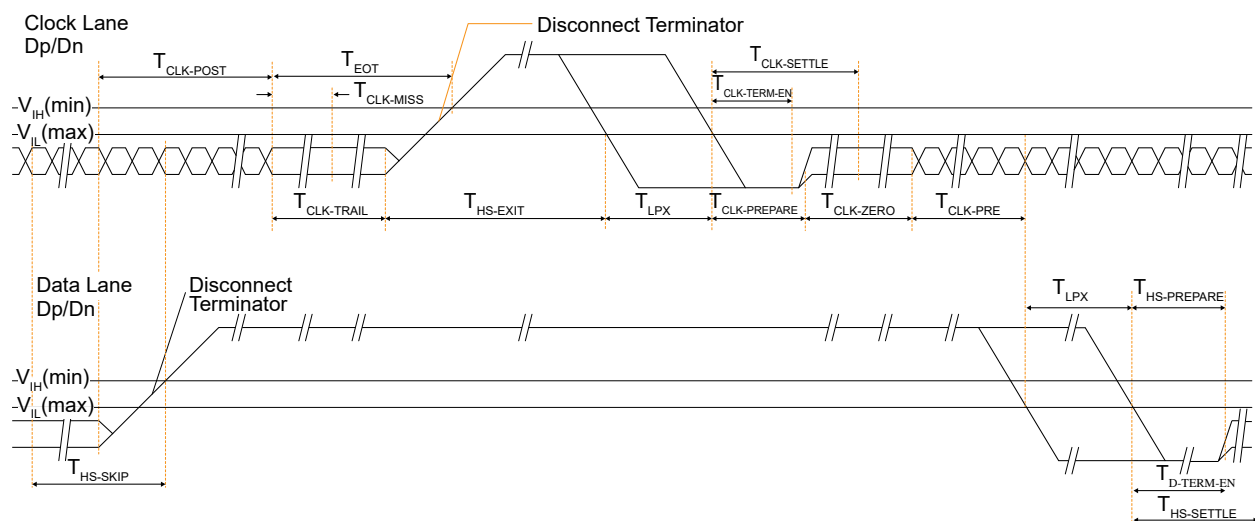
Clock Lane
Dp/Dn

Disconnect Terminator

$T_{CLK-POST}$

$T_{EOT}$

$T_{CLK-SETTLE}$

$T_{CLK-MISS}$

$T_{CLK-TERM-EN}$

$V_{IH}$(min)

$V_{IL}$(max)

$T_{CLK-TRAIL}$

$T_{HS-EXIT}$

$T_{LPX}$

$T_{CLK-PREPARE}$

$T_{CLK-ZERO}$

$T_{CLK-PRE}$

Data Lane
Dp/Dn

Disconnect
Terminator

$T_{LPX}$

$T_{HS-PREPARE}$

$V_{IH}$(min)

$V_{IL}$(max)

$T_{HS-SKIP}$

$T_{D-TERM-EN}$

$T_{HS-SETTLE}$